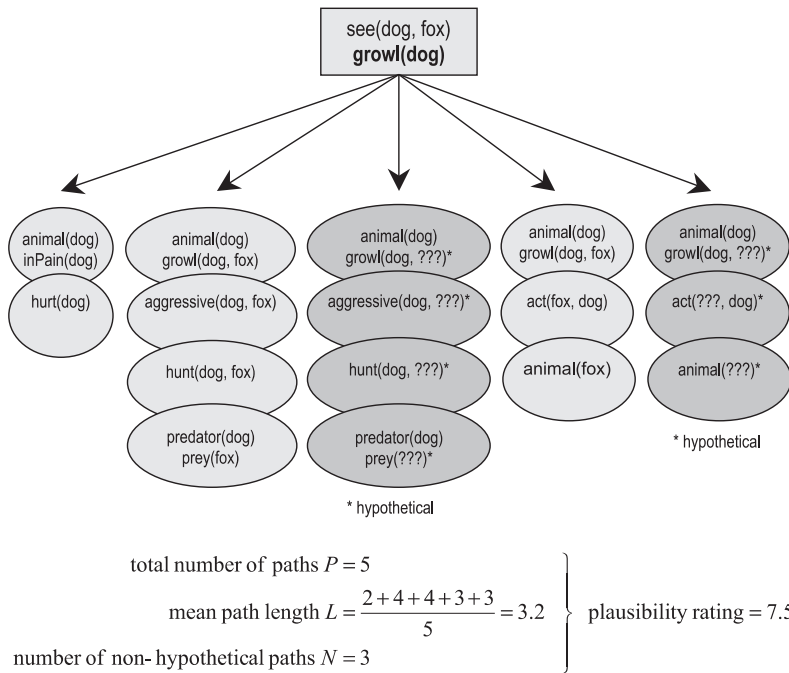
see(dog, fox)
growl(dog)

animal(dog)
inPain(dog)

hurt(dog)

animal(dog)
growl(dog, fox)

aggressive(dog, fox)

hunt(dog, fox)

predator(dog)
prey(fox)

animal(dog)
growl(dog, ???)*

aggressive(dog, ???)*

hunt(dog, ???)*

predator(dog)
prey(???)*

* hypothetical

animal(dog)
growl(dog, fox)

act(fox, dog)

animal(fox)

animal(dog)
growl(dog, ???)*

act(???, dog)*

animal(???)*

* hypothetical

total number of paths $P = 5$

mean path length $L = \frac{2+4+4+3+3}{5} = 3.2$

number of non- hypothetical paths $N = 3$

plausibility rating = 7.5